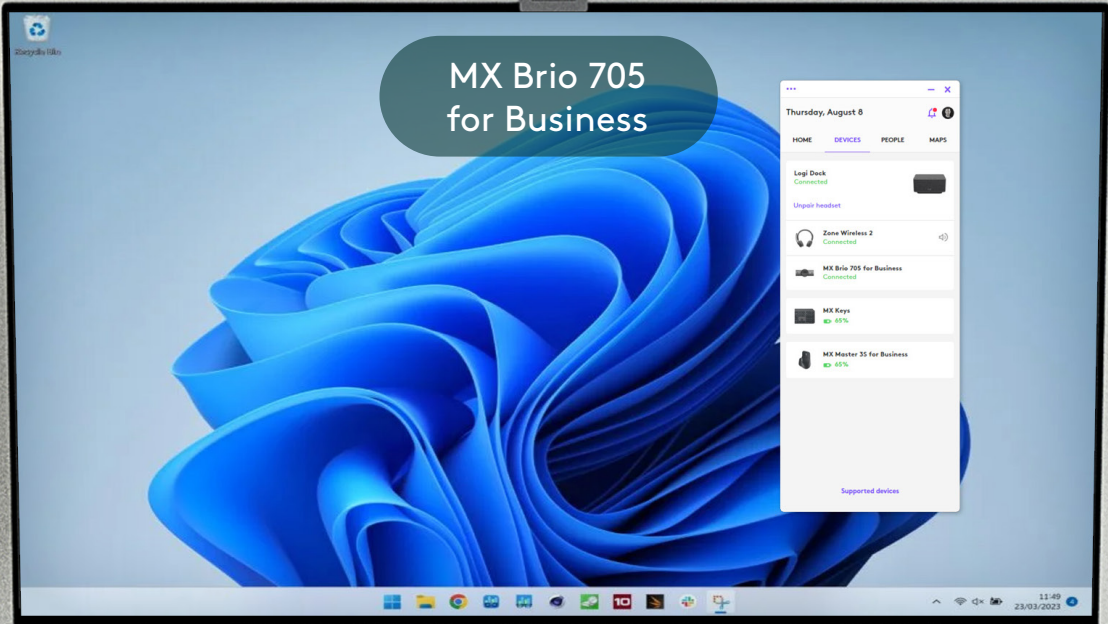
Recycle Bin

MX Brio 705
for Business

•••

Thursday, August 8

HOME DEVICES PEOPLE MAPS

Logi Dock
Connected

Unpair headset

Zone Wireless 2
Connected

MX Brio 705 for Business
Connected

MX Keys
65%

MX Master 3S for Business
65%

Supported devices

10

11:49
23/03/2023

4